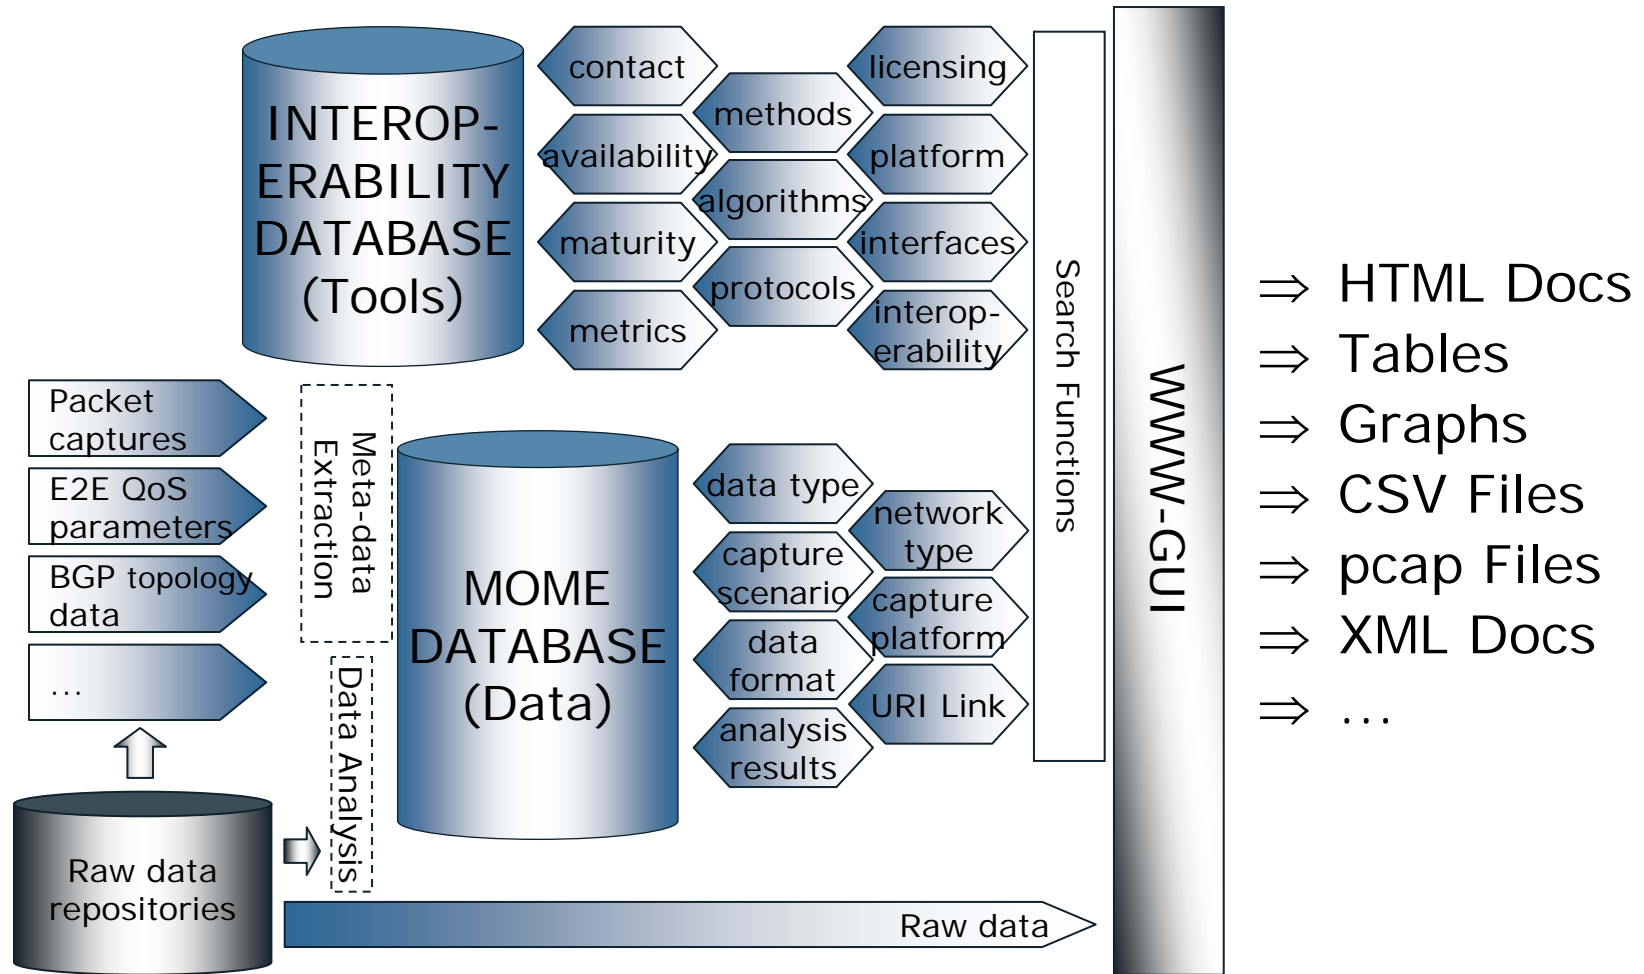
INTEROP-ERABILITY DATABASE (Tools)

contact
availability
maturity
metrics
methods
algorithms
protocols
licensing
platform
interfaces
interop-erability

Packet captures
E2E QoS parameters
BGP topology data
...

Meta-data Extraction

MOME DATABASE (Data)

data type
capture scenario
data format
analysis results
network type
capture platform
URI Link

Data Analysis

Raw data repositories

Raw data

Search Functions

WWW-GUI

$\Rightarrow$ HTML Docs
$\Rightarrow$ Tables
$\Rightarrow$ Graphs
$\Rightarrow$ CSV Files
$\Rightarrow$ pcap Files
$\Rightarrow$ XML Docs
$\Rightarrow$ ...